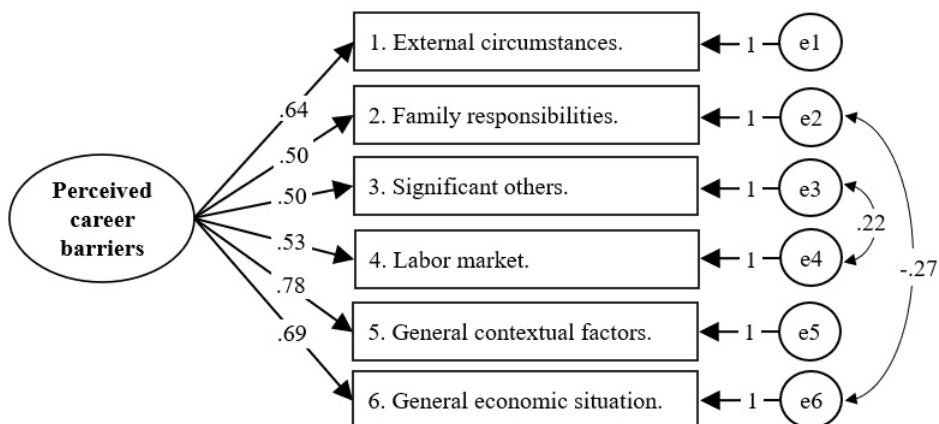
Perceived career barriers

.64
.50
.50
.53
.78
.69

1. External circumstances.
2. Family responsibilities.
3. Significant others.
4. Labor market.
5. General contextual factors.
6. General economic situation.

1
1
1
1
1
1

e1
e2
e3
e4
e5
e6

.22
-.27